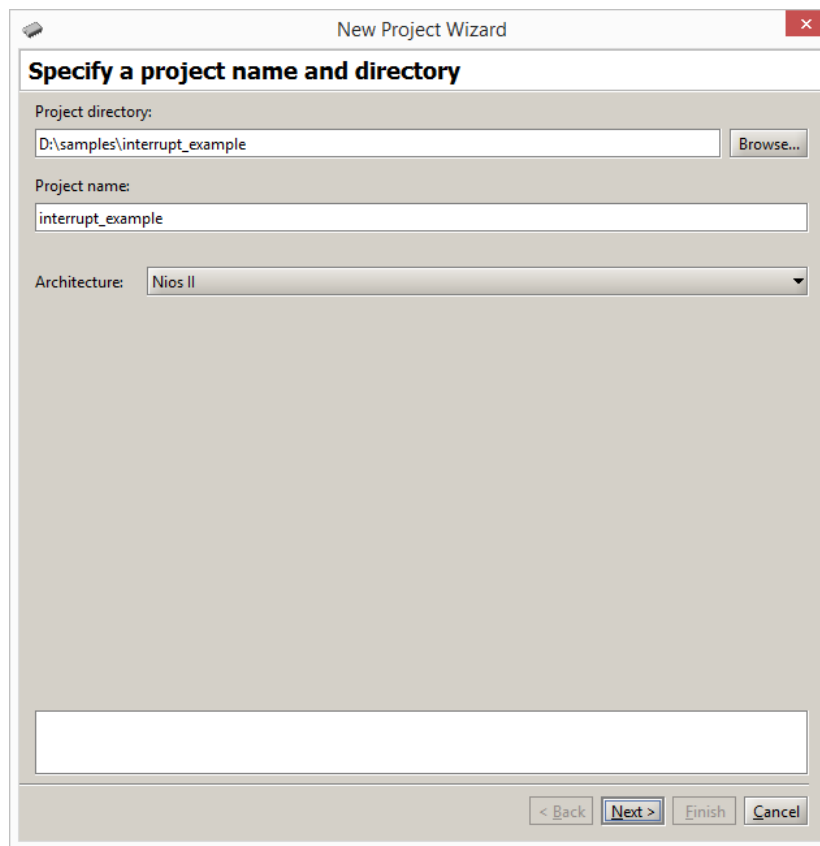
New Project Wizard

Specify a project name and directory

Project directory:

D:\samples\interrupt_example

Browse...

Project name:

interrupt_example

Architecture: Nios II

< Back

Next >

Finish

Cancel